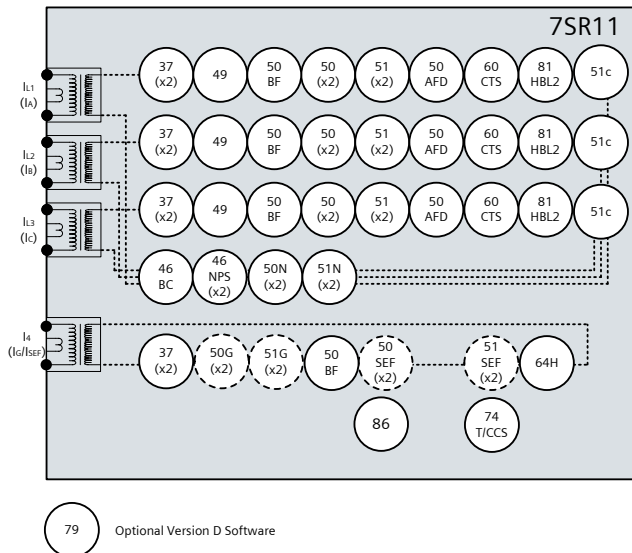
7SR11

$I_{L1}$ ($I_A$)

$I_{L2}$ ($I_B$)

$I_{L3}$ ($I_C$)

$I_4$ ($I_G/I_{SEF}$)

37 (x2)
49
50 BF
50 (x2)
51 (x2)
50 AFD
60 CTS
81 HBL2
51c

37 (x2)
49
50 BF
50 (x2)
51 (x2)
50 AFD
60 CTS
81 HBL2
51c

37 (x2)
49
50 BF
50 (x2)
51 (x2)
50 AFD
60 CTS
81 HBL2
51c

46 BC
46 NPS (x2)
50N (x2)
51N (x2)

37 (x2)
50G (x2)
51G (x2)
50 BF
50 SEF (x2)
51 SEF (x2)
64H

86
74 T/CCS

79
Optional Version D Software